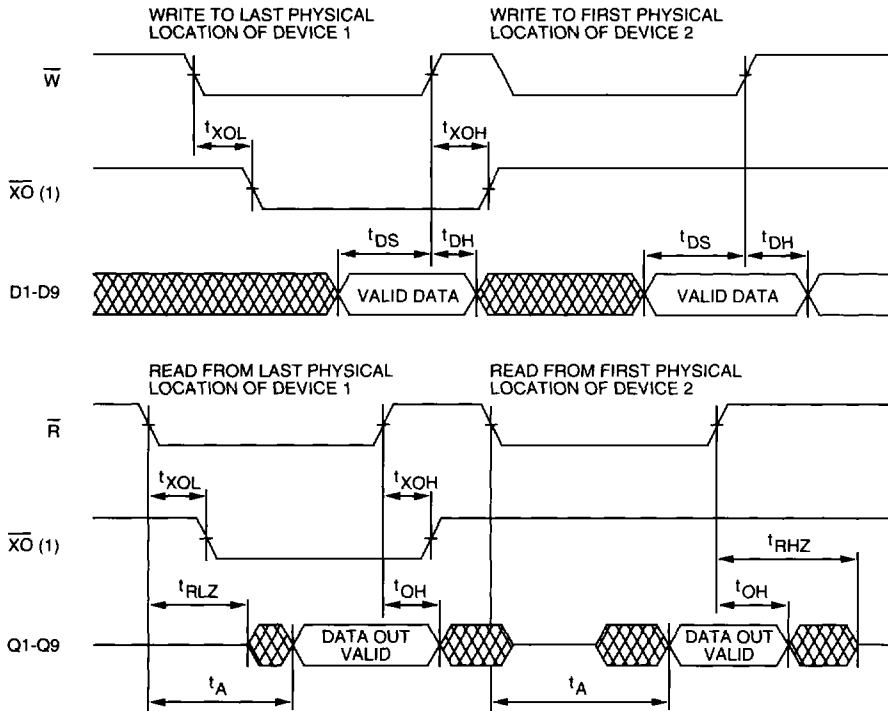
WRITE TO LAST PHYSICAL LOCATION OF DEVICE 1

WRITE TO FIRST PHYSICAL LOCATION OF DEVICE 2

$\overline{W}$

$t_{XOL}$

$t_{XOH}$

$\overline{XO}$ (1)

$t_{DS}$

$t_{DH}$

$t_{DS}$

$t_{DH}$

D1-D9

VALID DATA

VALID DATA

READ FROM LAST PHYSICAL LOCATION OF DEVICE 1

READ FROM FIRST PHYSICAL LOCATION OF DEVICE 2

$\overline{R}$

$t_{XOL}$

$t_{XOH}$

$\overline{XO}$ (1)

$t_{RHZ}$

$t_{RLZ}$

$t_{OH}$

$t_{OH}$

Q1-Q9

DATA OUT VALID

DATA OUT VALID

$t_A$

$t_A$